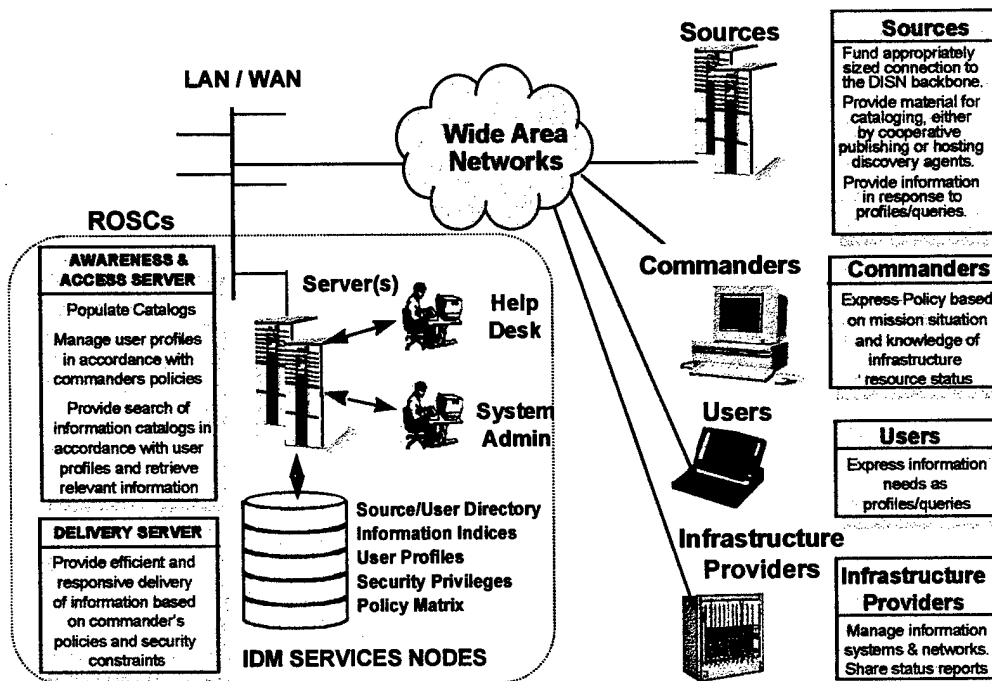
LAN / WAN

Wide Area Networks

Sources

Sources

Fund appropriately sized connection to the DISN backbone.

Provide material for cataloging, either by cooperative publishing or hosting discovery agents.

Provide information in response to profiles/queries.

ROSCs

AWARENESS & ACCESS SERVER

Populate Catalogs

Manage user profiles in accordance with commanders policies

Provide search of information catalogs in accordance with user profiles and retrieve relevant information

Server(s)

Help Desk

System Admin

Commanders

Commanders

Express Policy based on mission situation and knowledge of infrastructure resource status

Users

Users

Express information needs as profiles/queries

DELIVERY SERVER

Provide efficient and responsive delivery of information based on commander's policies and security constraints

Source/User Directory
Information Indices
User Profiles
Security Privileges
Policy Matrix

IDM SERVICES NODES

Infrastructure Providers

Infrastructure Providers

Manage information systems & networks. Share status reports